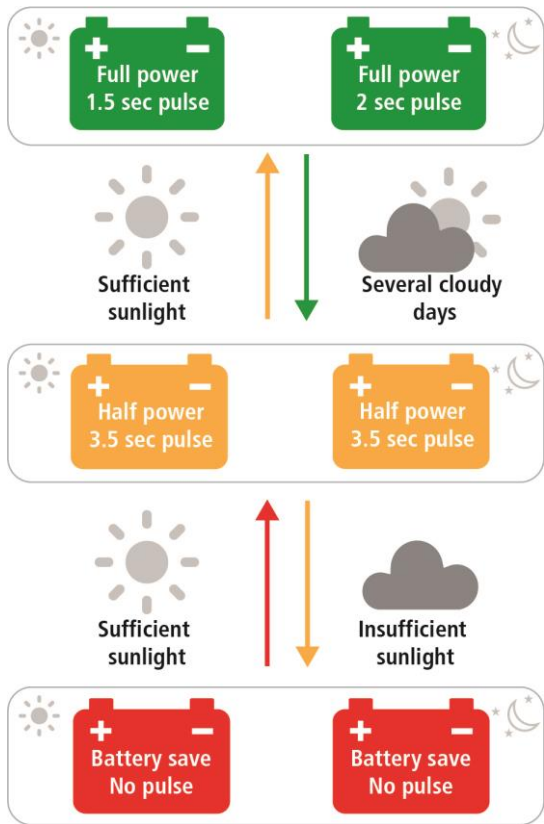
+ −
Full power
1.5 sec pulse

+ −
Full power
2 sec pulse

Sufficient sunlight

Several cloudy days

+ −
Half power
3.5 sec pulse

+ −
Half power
3.5 sec pulse

Sufficient sunlight

Insufficient sunlight

+ −
Battery save
No pulse

+ −
Battery save
No pulse